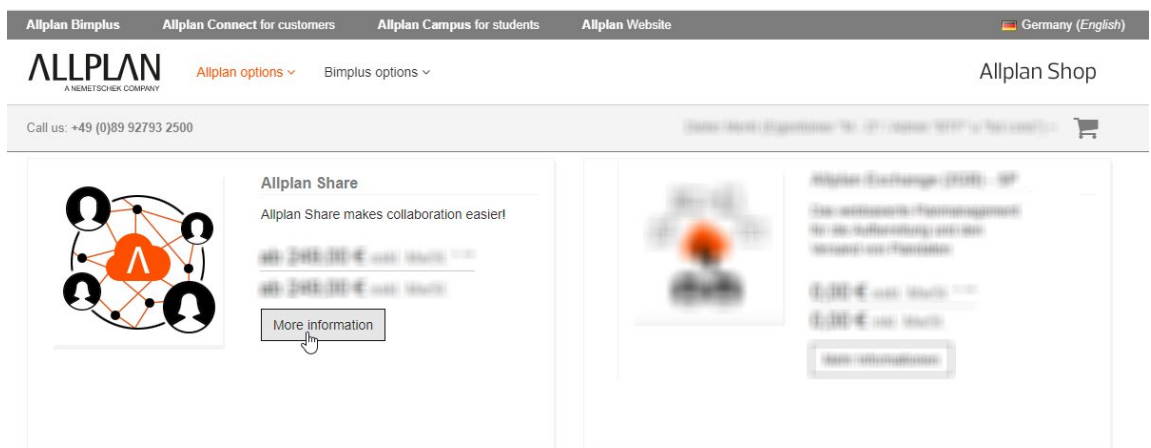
Allplan Bimplus Allplan Connect for customers Allplan Campus for students Allplan Website Germany (English)

ALLPLAN
A NEMETSCHEK COMPANY

Allplan options ⌄ Bimplus options ⌄

Allplan Shop

Call us: +49 (0)89 92793 2500

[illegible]

Allplan Share

Allplan Share makes collaboration easier!

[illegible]

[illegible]

More information

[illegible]

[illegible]

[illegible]

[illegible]

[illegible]